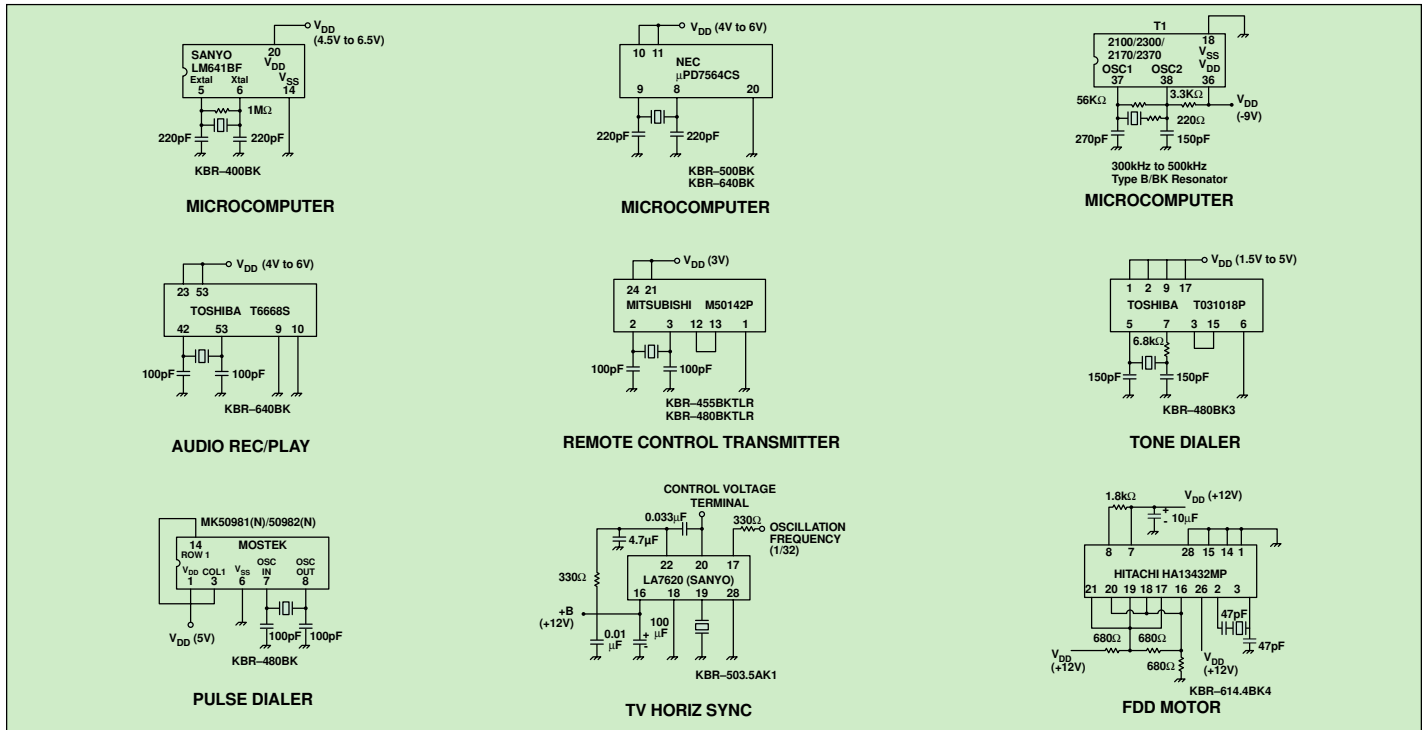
$V_{DD}$ (4.5V to 6.5V)
SANYO LM641BF
20 $V_{DD}$ $V_{SS}$
Extal Xtal
5 6 14
1MΩ
220pF 220pF
KBR–400BK

MICROCOMPUTER

$V_{DD}$ (4V to 6V)
10 11
NEC μPD7564CS
9 8 20
220pF 220pF
KBR–500BK
KBR–640BK

MICROCOMPUTER

T1
2100/2300/ 2170/2370
18 $V_{SS}$ $V_{DD}$
OSC1 OSC2
37 38 36
56KΩ 3.3KΩ
$V_{DD}$ (-9V)
220Ω
270pF 150pF
300kHz to 500kHz Type B/BK Resonator

MICROCOMPUTER

$V_{DD}$ (4V to 6V)
23 53
TOSHIBA T6668S
42 53 9 10
100pF 100pF
KBR–640BK

AUDIO REC/PLAY

$V_{DD}$ (3V)
24 21
MITSUBISHI M50142P
2 3 12 13 1
100pF 100pF
KBR–455BKTLR
KBR–480BKTLR

REMOTE CONTROL TRANSMITTER

$V_{DD}$ (1.5V to 5V)
1 2 9 17
TOSHIBA T031018P
5 7 3 15 6
6.8kΩ
150pF 150pF
KBR–480BK3

TONE DIALER

MK50981(N)/50982(N)
14 ROW 1
MOSTEK
$V_{DD}$ COL1 $V_{SS}$ OSC IN OSC OUT
1 3 6 7 8
$V_{DD}$ (5V)
100pF 100pF
KBR–480BK

PULSE DIALER

CONTROL VOLTAGE TERMINAL
0.033μF
330Ω
OSCILLATION FREQUENCY (1/32)
4.7μF
22 20 17
LA7620 (SANYO)
16 18 19 28
330Ω
+B (+12V)
0.01 μF
100 μF
KBR–503.5AK1

TV HORIZ SYNC

1.8kΩ
$V_{DD}$ (+12V)
10μF
8 7 28 15 14 1
HITACHI HA13432MP
21 20 19 18 17 16 26 2 3
47pF
680Ω 680Ω
47pF
$V_{DD}$ (+12V)
680Ω
$V_{DD}$ (+12V)
KBR–614.4BK4

FDD MOTOR